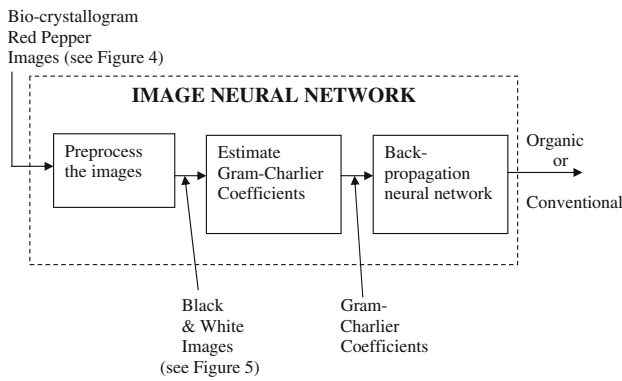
Bio-crystallogram
Red Pepper
Images (see Figure 4)

IMAGE NEURAL NETWORK

Preprocess the images

Estimate Gram-Charlier Coefficients

Back-propagation neural network

Organic
or
Conventional

Black & White Images (see Figure 5)

Gram-Charlier Coefficients